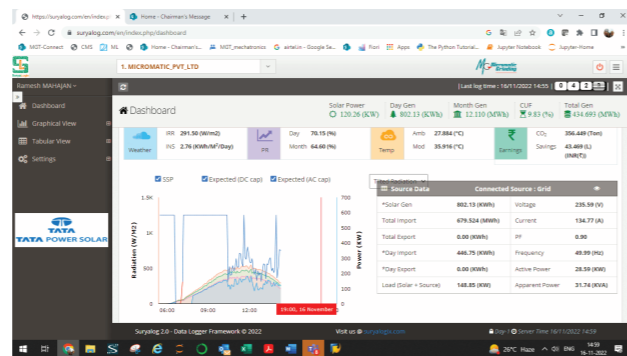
https://suryalog.com/en/index.p ×  Home - Chairman's Message ×  +

suryalog.com/en/index.php/dashboard

MGT-Connect  CMS  ML  Home - Chairman's...  MGT_mechatronics  airtelin - Google Se...  Flori  Apps  The Python Tutorial...  Jupyter Notebook  Jupyter-Home

1. MICROMATIC_PVT_LTD

Micromatic Grinding

Ramesh MAHAJAN

| Last log time : 16/11/2022 14:55 |

Dashboard

Graphical View

Tabular View

Settings

TATA
TATA POWER SOLAR

Dashboard

Solar Power 120.26 (KW)  Day Gen 802.13 (KWh)  Month Gen 12.110 (MWh)  CUF 9.83 (%)  Total Gen 437.693 (MWh)

Weather  IRR 291.50 (W/m2)  INS 2.76 (KWh/M²/Day)

PR  Day 70.15 (%)  Month 64.60 (%)

Temp  Amb 27.884 (°C)  Mod 35.916 (°C)

Earnings  CO₂ 356.449 (Ton)  Savings 43.469 (L) (INR(₹))

SSP  Expected (DC cap)  Expected (AC cap)

Tilt Radiation

Radiation (W/M2)

Power (KW)

1.5K  1K  500  0

700  600  500  400  300  200  100  0

06:00  09:00  12:00  19:00, 16 November

| Source Data | Connected Source : Grid |
|---|---|
| *Solar Gen 802.13 (KWh) | Voltage 235.59 (V) |
| Total Import 679.524 (MWh) | Current 134.77 (A) |
| Total Export 0.00 (KWh) | PF 0.90 |
| *Day Import 446.75 (KWh) | Frequency 49.99 (Hz) |
| *Day Export 0.00 (KWh) | Active Power 28.59 (KW) |
| Load (Solar + Source) 148.85 (KW) | Apparent Power 31.74 (KVA) |

Suryalog 2.0 - Data Logger Framework © 2022

Visit us @ suryalogo.com

Day | Server Time 16/11/2022 14:59

26°C Haze  ENG  14:59  16-11-2022